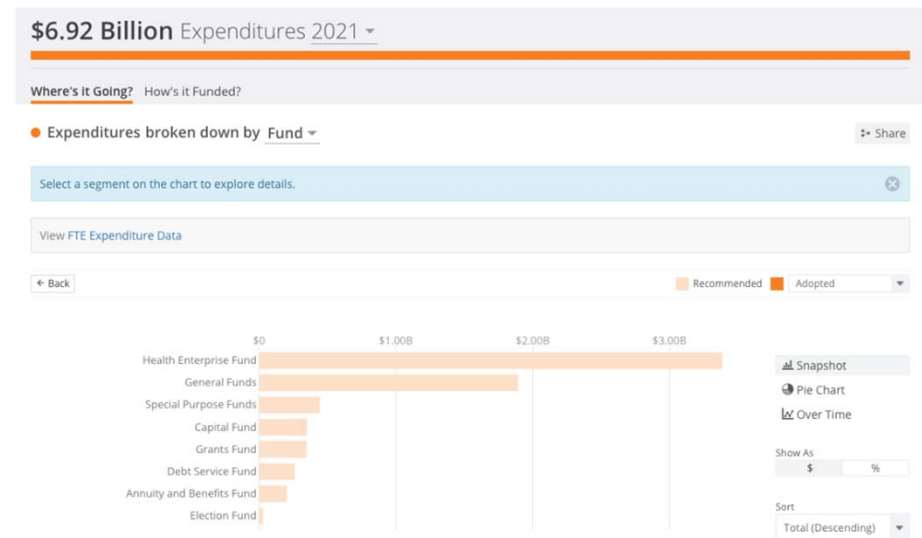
$6.92 Billion Expenditures 2021

Where's it Going? How's it Funded?

Expenditures broken down by Fund

Share

Select a segment on the chart to explore details.

View FTE Expenditure Data

← Back

Recommended Adopted

$0 $1.00B $2.00B $3.00B

Health Enterprise Fund
General Funds
Special Purpose Funds
Capital Fund
Grants Fund
Debt Service Fund
Annuity and Benefits Fund
Election Fund

Snapshot
Pie Chart
Over Time

Show As
$ %

Sort
Total (Descending)